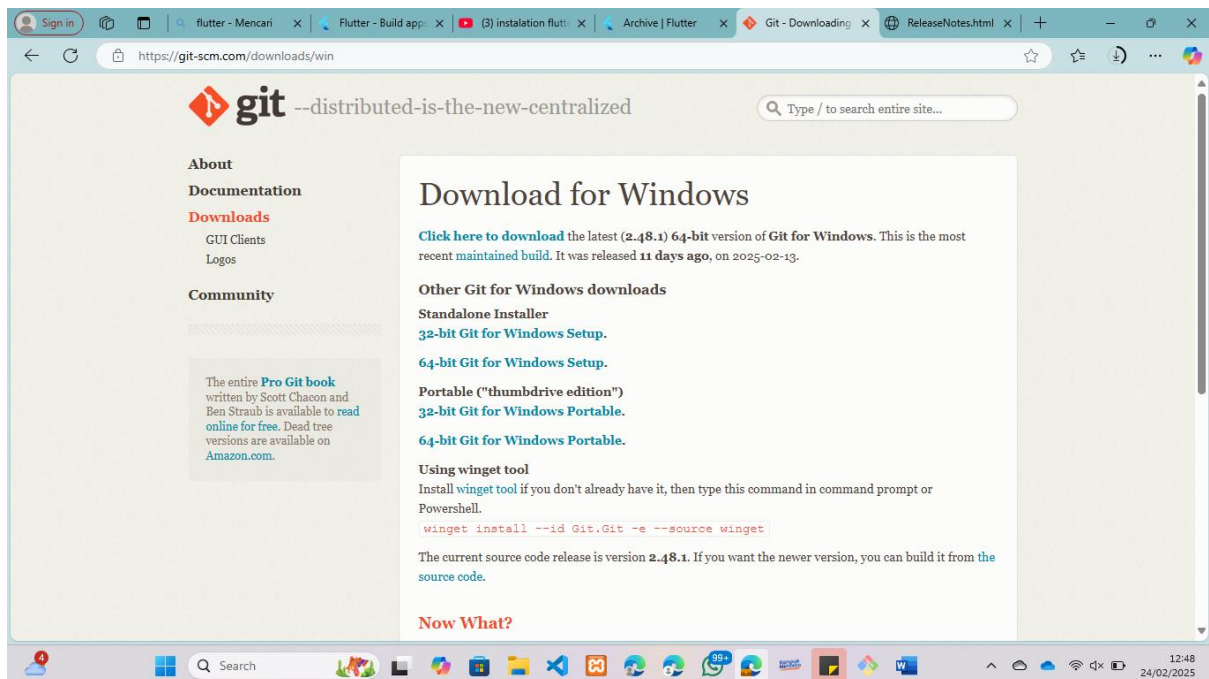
Sign in | flutter - Mencari | Flutter - Build apps | (3) instalation flutt | Archive | Flutter | Git - Downloading | ReleaseNotes.html

https://git-scm.com/downloads/win

git --distributed-is-the-new-centralized

Type / to search entire site...

About
Documentation
Downloads
GUI Clients
Logos
Community

The entire Pro Git book written by Scott Chacon and Ben Straub is available to read online for free. Dead tree versions are available on Amazon.com.

Download for Windows

Click here to download the latest (2.48.1) 64-bit version of Git for Windows. This is the most recent maintained build. It was released 11 days ago, on 2025-02-13.

Other Git for Windows downloads

Standalone Installer
32-bit Git for Windows Setup.

64-bit Git for Windows Setup.

Portable ("thumbdrive edition")
32-bit Git for Windows Portable.

64-bit Git for Windows Portable.

Using winget tool
Install winget tool if you don't already have it, then type this command in command prompt or Powershell.
winget install --id Git.Git -e --source winget

The current source code release is version 2.48.1. If you want the newer version, you can build it from the source code.

Now What?

4
Search
99+
12:48
24/02/2025